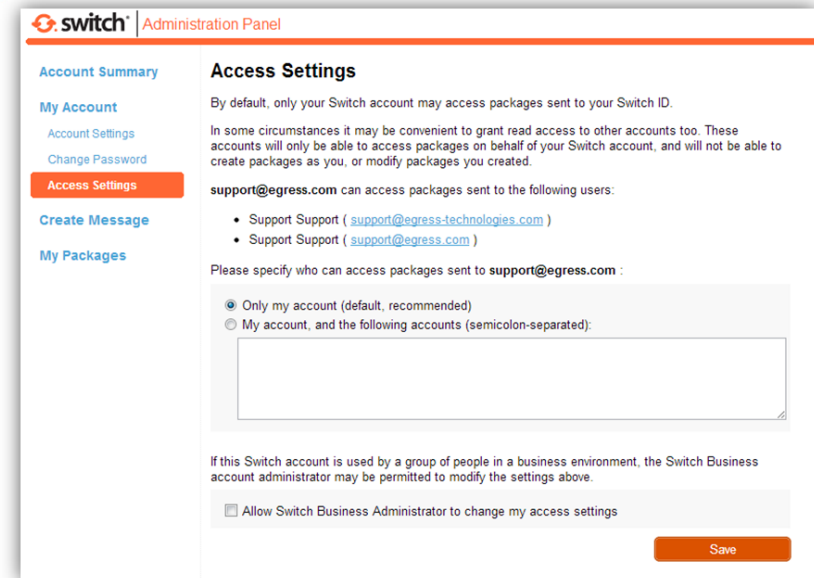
switch | Administration Panel

Account Summary

My Account

Account Settings

Change Password

Access Settings

Create Message

My Packages

Access Settings

By default, only your Switch account may access packages sent to your Switch ID.

In some circumstances it may be convenient to grant read access to other accounts too. These accounts will only be able to access packages on behalf of your Switch account, and will not be able to create packages as you, or modify packages you created.

support@egress.com can access packages sent to the following users:

- Support Support ( support@egress-technologies.com )
- Support Support ( support@egress.com )

Please specify who can access packages sent to support@egress.com :

Only my account (default, recommended)

My account, and the following accounts (semicolon-separated):

If this Switch account is used by a group of people in a business environment, the Switch Business account administrator may be permitted to modify the settings above.

Allow Switch Business Administrator to change my access settings

Save